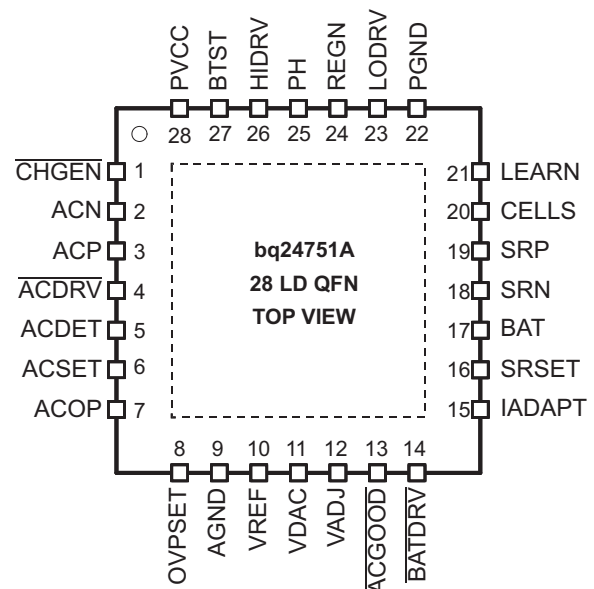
PVCC BTST HIDRV PH REGN LODRV PGND
28 27 26 25 24 23 22

$\overline{CHGEN}$ 1
ACN 2
ACP 3
$\overline{ACDRV}$ 4
ACDET 5
ACSET 6
ACOP 7

bq24751A
28 LD QFN
TOP VIEW

21 LEARN
20 CELLS
19 SRP
18 SRN
17 BAT
16 SRSET
15 IADAPT

8 9 10 11 12 13 14
OVPSET AGND VREF VDAC VADJ $\overline{ACGOOD}$ $\overline{BATDRV}$